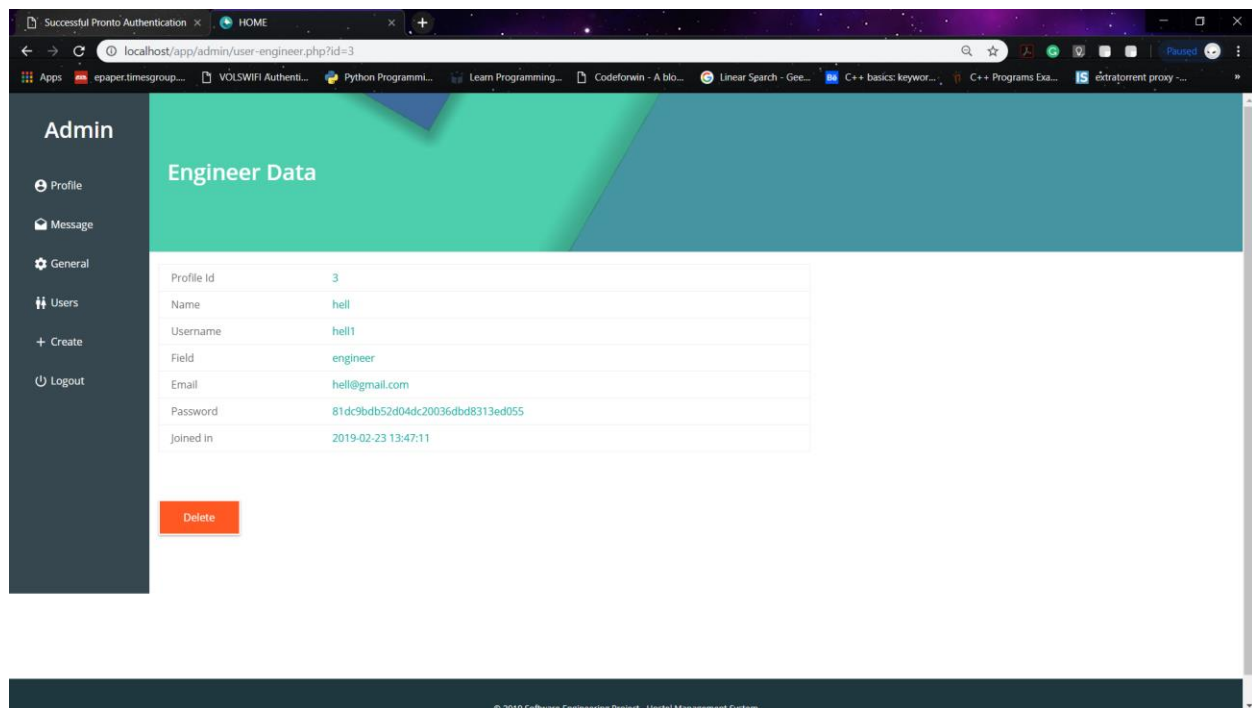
Successful Pronto Authentication × HOME × +

localhost/app/admin/user-engineer.php?id=3

Paused

Apps epaper.timesgroup.... VOLSWIFI Authenti... Python Programmi... Learn Programming... Codeforwin - A blo... Linear Search - Gee... C++ basics: keywor... C++ Programs Exa... extratorrent proxy -...

Admin

Profile

Message

General

Users

+ Create

Logout

Engineer Data

| | |
|---|---|
| Profile Id | 3 |
| Name | hell |
| Username | hell1 |
| Field | engineer |
| Email | hell@gmail.com |
| Password | 81dc9bdb52d04dc20036dbd8313ed055 |
| Joined in | 2019-02-23 13:47:11 |

Delete

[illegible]